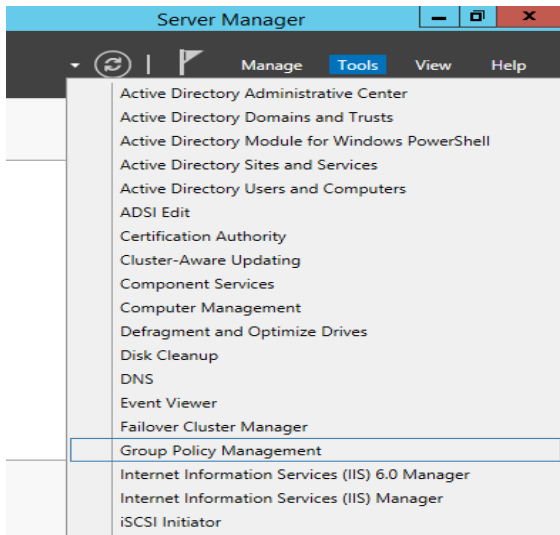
Server Manager

Manage Tools View Help

Active Directory Administrative Center
Active Directory Domains and Trusts
Active Directory Module for Windows PowerShell
Active Directory Sites and Services
Active Directory Users and Computers
ADSI Edit
Certification Authority
Cluster-Aware Updating
Component Services
Computer Management
Defragment and Optimize Drives
Disk Cleanup
DNS
Event Viewer
Failover Cluster Manager
Group Policy Management
Internet Information Services (IIS) 6.0 Manager
Internet Information Services (IIS) Manager
iSCSI Initiator